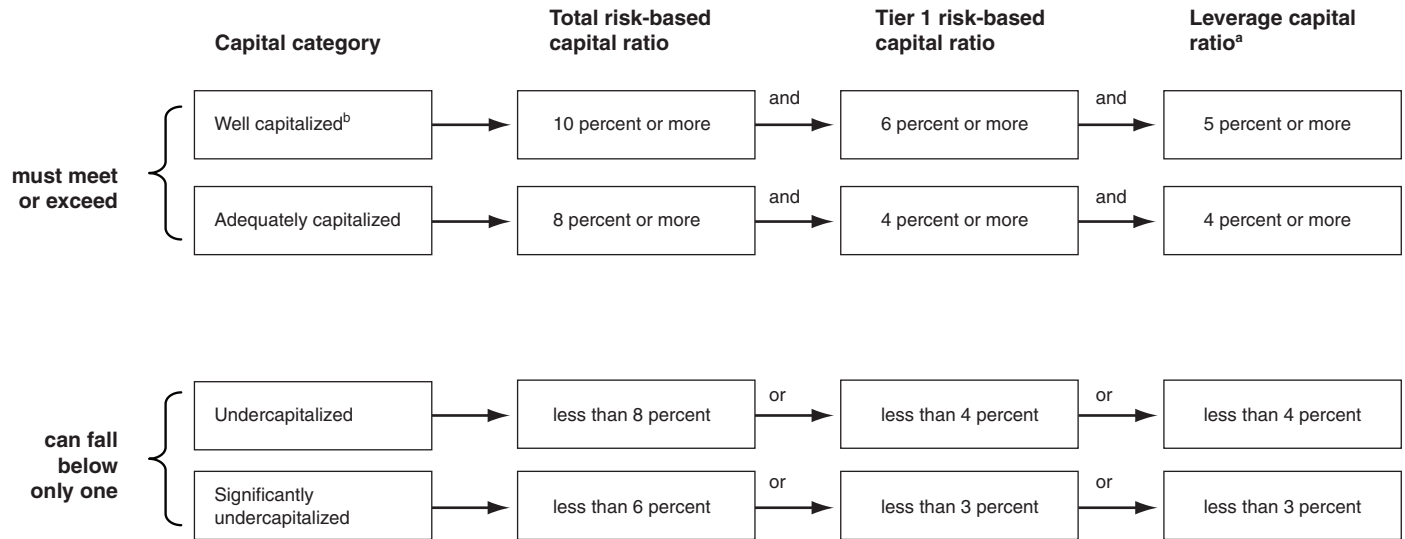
Capital category

Total risk-based capital ratio

Tier 1 risk-based capital ratio

Leverage capital ratio$^{a}$

must meet or exceed

Well capitalized$^{b}$

10 percent or more

and

6 percent or more

and

5 percent or more

Adequately capitalized

8 percent or more

and

4 percent or more

and

4 percent or more

can fall below only one

Undercapitalized

less than 8 percent

or

less than 4 percent

or

less than 4 percent

Significantly undercapitalized

less than 6 percent

or

less than 3 percent

or

less than 3 percent